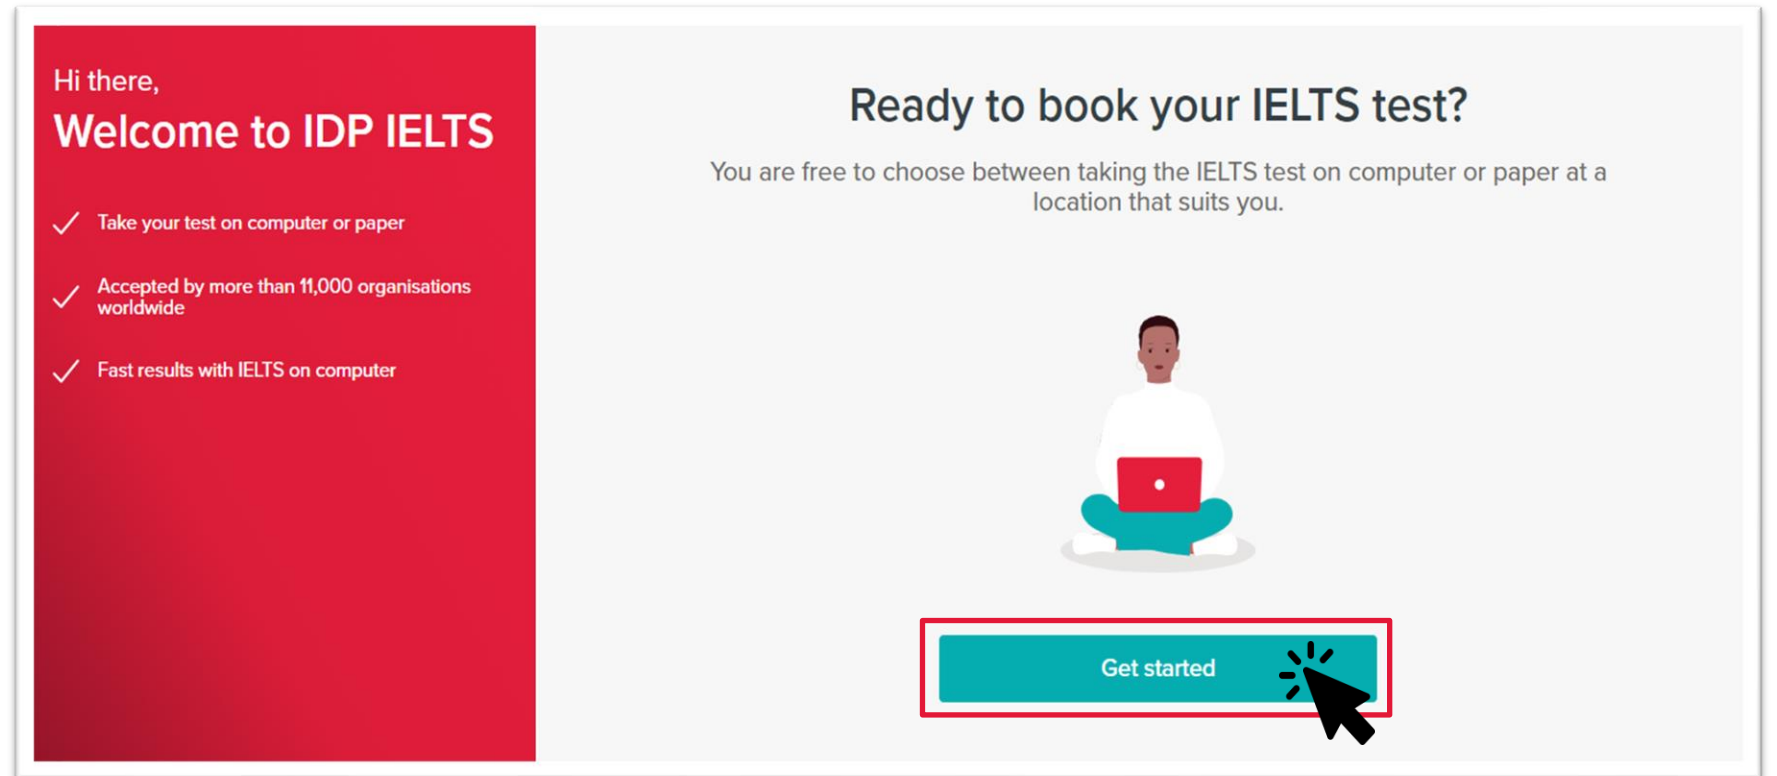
Hi there,
Welcome to IDP IELTS

Take your test on computer or paper

Accepted by more than 11,000 organisations worldwide

Fast results with IELTS on computer

Ready to book your IELTS test?

You are free to choose between taking the IELTS test on computer or paper at a location that suits you.

Get started